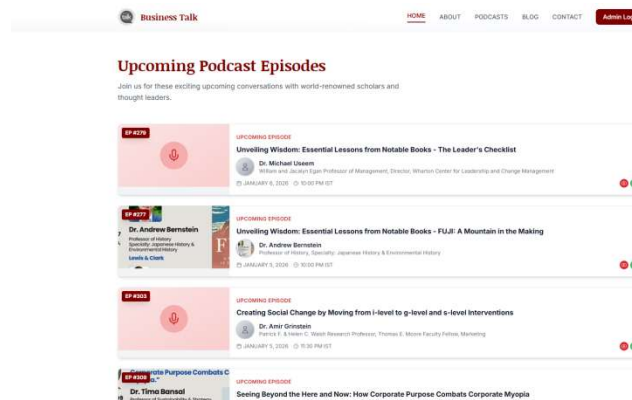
Business Talk

HOME ABOUT PODCASTS BLOG CONTACT Admin Lo

Upcoming Podcast Episodes

Join us for these exciting upcoming conversations with world-renowned scholars and thought leaders.

EP #279

UPCOMING EPISODE

Unveiling Wisdom: Essential Lessons from Notable Books - The Leader's Checklist

Dr. Michael Useem
William and Jacalyn Egan Professor of Management, Director, Wharton Center for Leadership and Change Management

JANUARY 6, 2026 10:00 PM IST

EP #277

Dr. Andrew Bernstein
Professor of History
Specialty: Japanese History & Environmental History
Lewis & Clark

UPCOMING EPISODE

Unveiling Wisdom: Essential Lessons from Notable Books - FUJI: A Mountain in the Making

Dr. Andrew Bernstein
Professor of History, Specialty: Japanese History & Environmental History

JANUARY 5, 2026 10:00 PM IST

EP #303

UPCOMING EPISODE

Creating Social Change by Moving from i-level to g-level and s-level Interventions

Dr. Amir Grinstein
Patrick F. & Helen C. Walsh Research Professor, Thomas E. Moore Faculty Fellow, Marketing

JANUARY 5, 2026 11:30 PM IST

EP #308

Corporate Purpose Combats C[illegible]

Dr. Tima Bansal

UPCOMING EPISODE

Seeing Beyond the Here and Now: How Corporate Purpose Combats Corporate Myopia